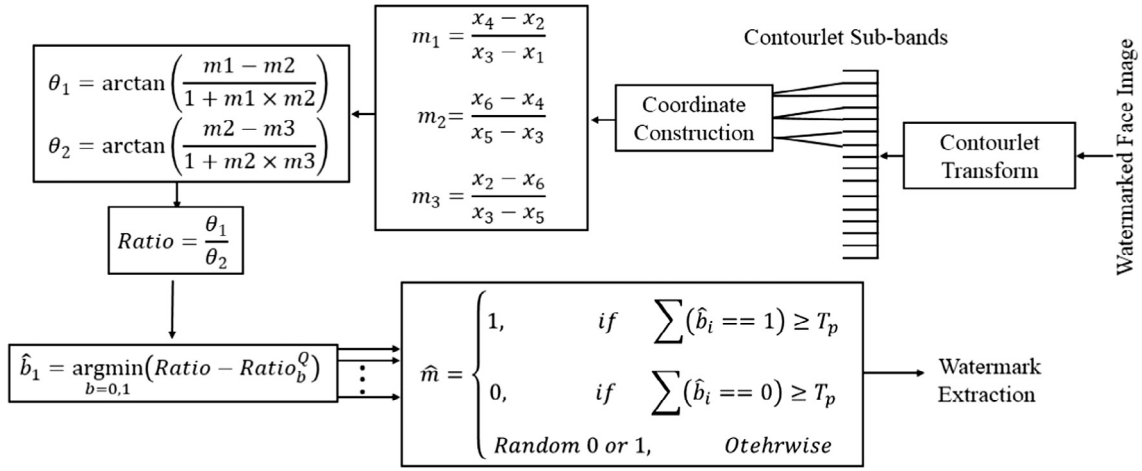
Watermarked Face Image

Contourlet Transform

Contourlet Sub-bands

Coordinate Construction

$m_1 = \frac{x_4 - x_2}{x_3 - x_1}$

$m_2 = \frac{x_6 - x_4}{x_5 - x_3}$

$m_3 = \frac{x_2 - x_6}{x_3 - x_5}$

$\theta_1 = \arctan\left(\frac{m1 - m2}{1 + m1 \times m2}\right)$

$\theta_2 = \arctan\left(\frac{m2 - m3}{1 + m2 \times m3}\right)$

$Ratio = \frac{\theta_1}{\theta_2}$

$\hat{b}_1 = \underset{b=0,1}{\operatorname{argmin}}\left(Ratio - Ratio_b^Q\right)$

$\hat{m} = \begin{cases} 1, & if \quad \sum(\hat{b}_i == 1) \geq T_p \\ 0, & if \quad \sum(\hat{b}_i == 0) \geq T_p \\ Random\ 0\ or\ 1, & Otehrwise \end{cases}$

Watermark Extraction